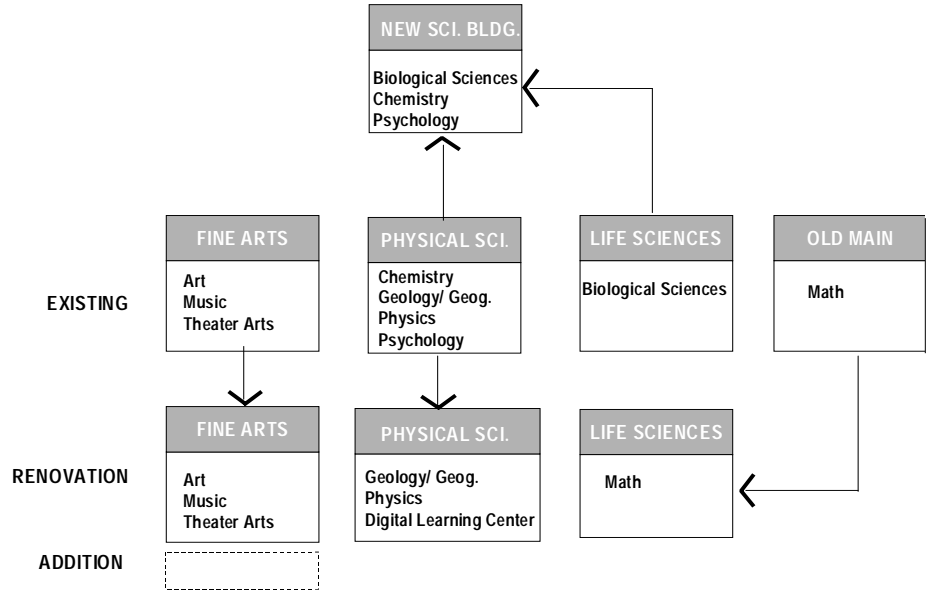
NEW SCI. BLDG.

Biological Sciences
Chemistry
Psychology

EXISTING

FINE ARTS

Art
Music
Theater Arts

PHYSICAL SCI.

Chemistry
Geology/ Geog.
Physics
Psychology

LIFE SCIENCES

Biological Sciences

OLD MAIN

Math

RENOVATION

FINE ARTS

Art
Music
Theater Arts

PHYSICAL SCI.

Geology/ Geog.
Physics
Digital Learning Center

LIFE SCIENCES

Math

ADDITION